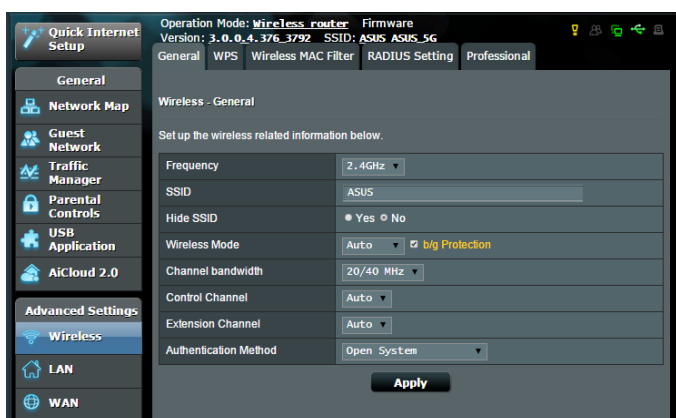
Quick Internet Setup

Operation Mode: Wireless router Firmware
Version: 3.0.0.4.376_3792 SSID: ASUS ASUS_5G

General
Network Map
Guest Network
Traffic Manager
Parental Controls
USB Application
AiCloud 2.0

Advanced Settings
Wireless
LAN
WAN

General WPS Wireless MAC Filter RADIUS Setting Professional

Wireless - General

Set up the wireless related information below.

| Frequency | 2.4GHz |
|---|---|
| SSID | ASUS |
| Hide SSID | Yes No |
| Wireless Mode | Auto b/g Protection |
| Channel bandwidth | 20/40 MHz |
| Control Channel | Auto |
| Extension Channel | Auto |
| Authentication Method | Open System |

Apply